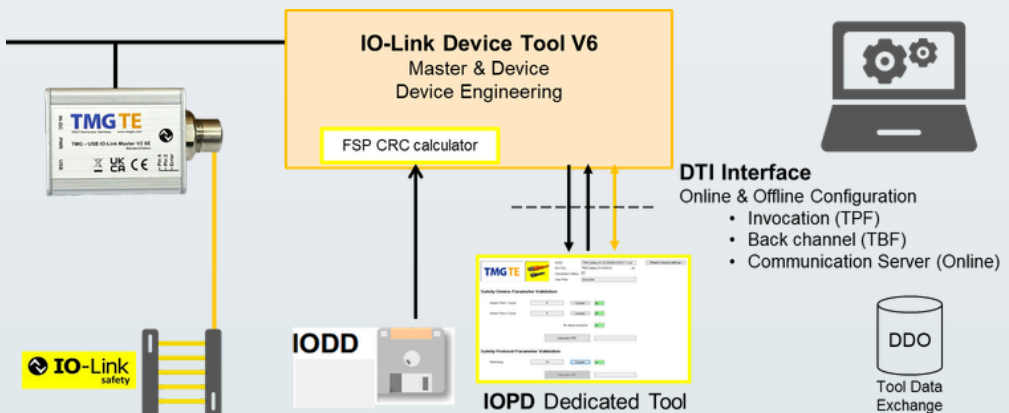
IO-Link Device Tool V6
Master & Device
Device Engineering

FSP CRC calculator

TMG TE
TMG - USB IO-Link Master V2 SE

DTI Interface
Online & Offline Configuration
• Invocation (TPF)
• Back channel (TBF)
• Communication Server (Online)

IO-Link safety

IODD

TMG TE

Safety Device Parameter Validation

Safety Protocol Parameter Validation

IOPD Dedicated Tool

DDO

Tool Data Exchange